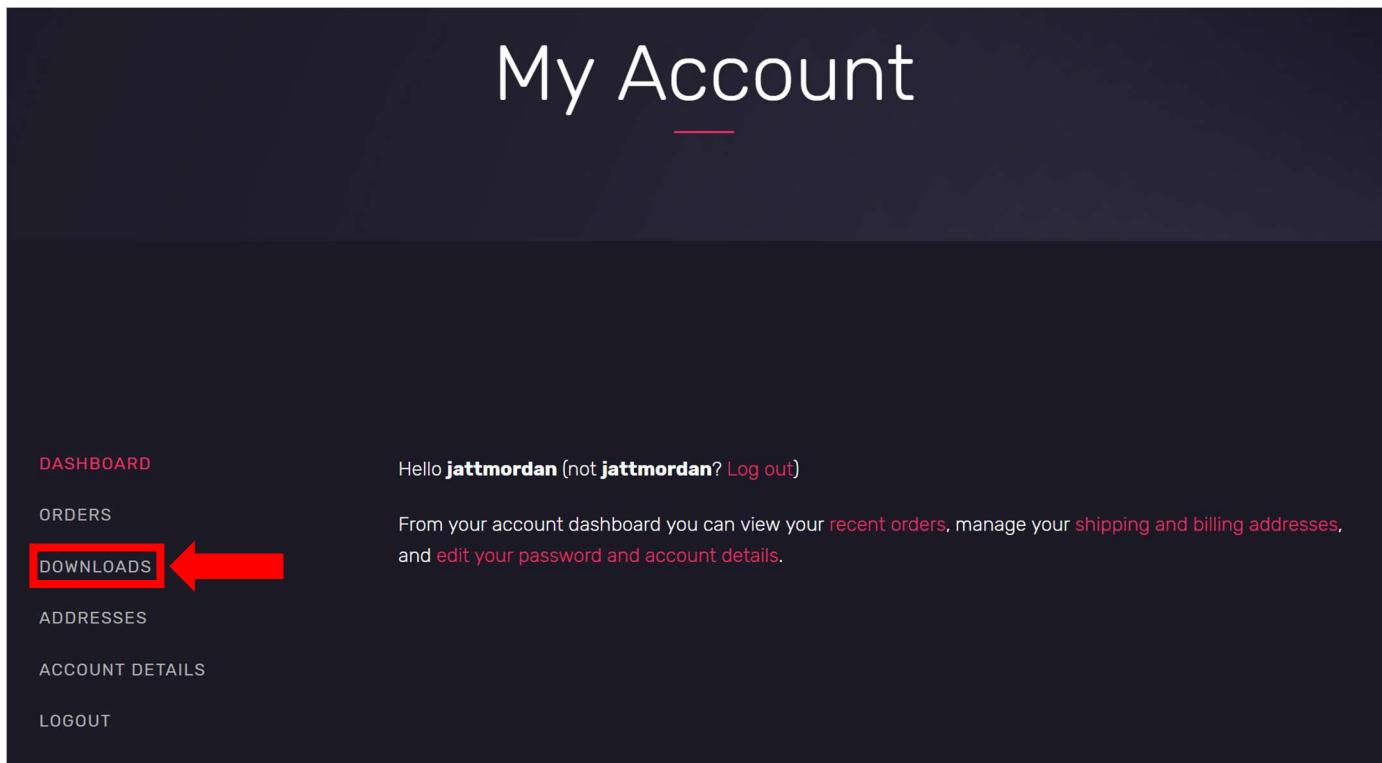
My Account

DASHBOARD

ORDERS

DOWNLOADS

ADDRESSES

ACCOUNT DETAILS

LOGOUT

Hello **jattmordan** (not **jattmordan**? Log out)

From your account dashboard you can view your recent orders, manage your shipping and billing addresses, and edit your password and account details.